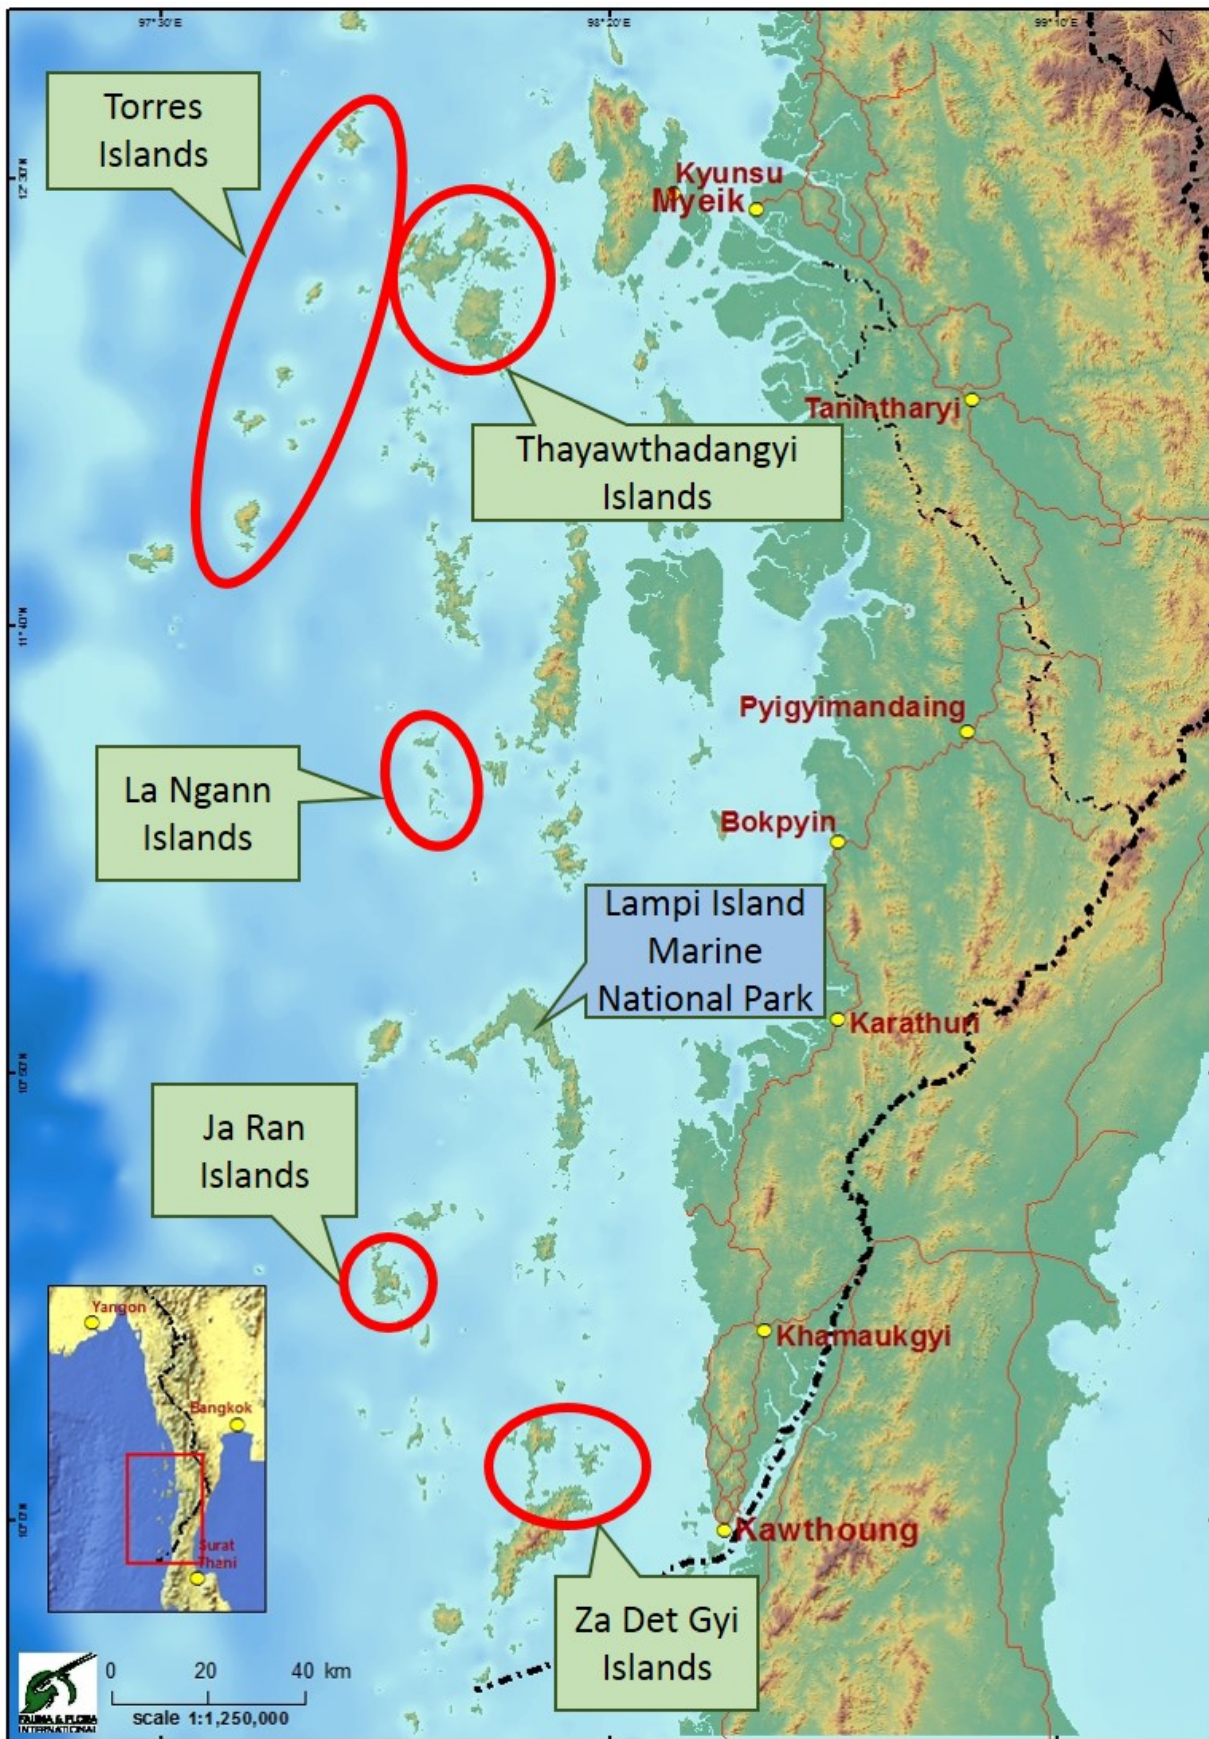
97°30'E
98°20'E
99°10'E
N

Torres Islands

12°30'N

Kyunsu
Myeik

Thayawthadangyi Islands

Tanintharyi

11°40'N

Pyigyimandaing

La Ngann Islands

Bokpyin

Lampi Island Marine National Park

Karathuri

10°50'N

Ja Ran Islands

Yangon
Bangkok
Surat Thani

Khamaukgyi

Kawthoung

10°0'N

Za Det Gyi Islands

0 20 40 km
scale 1:1,250,000

FAUNA & FLORA INTERNATIONAL